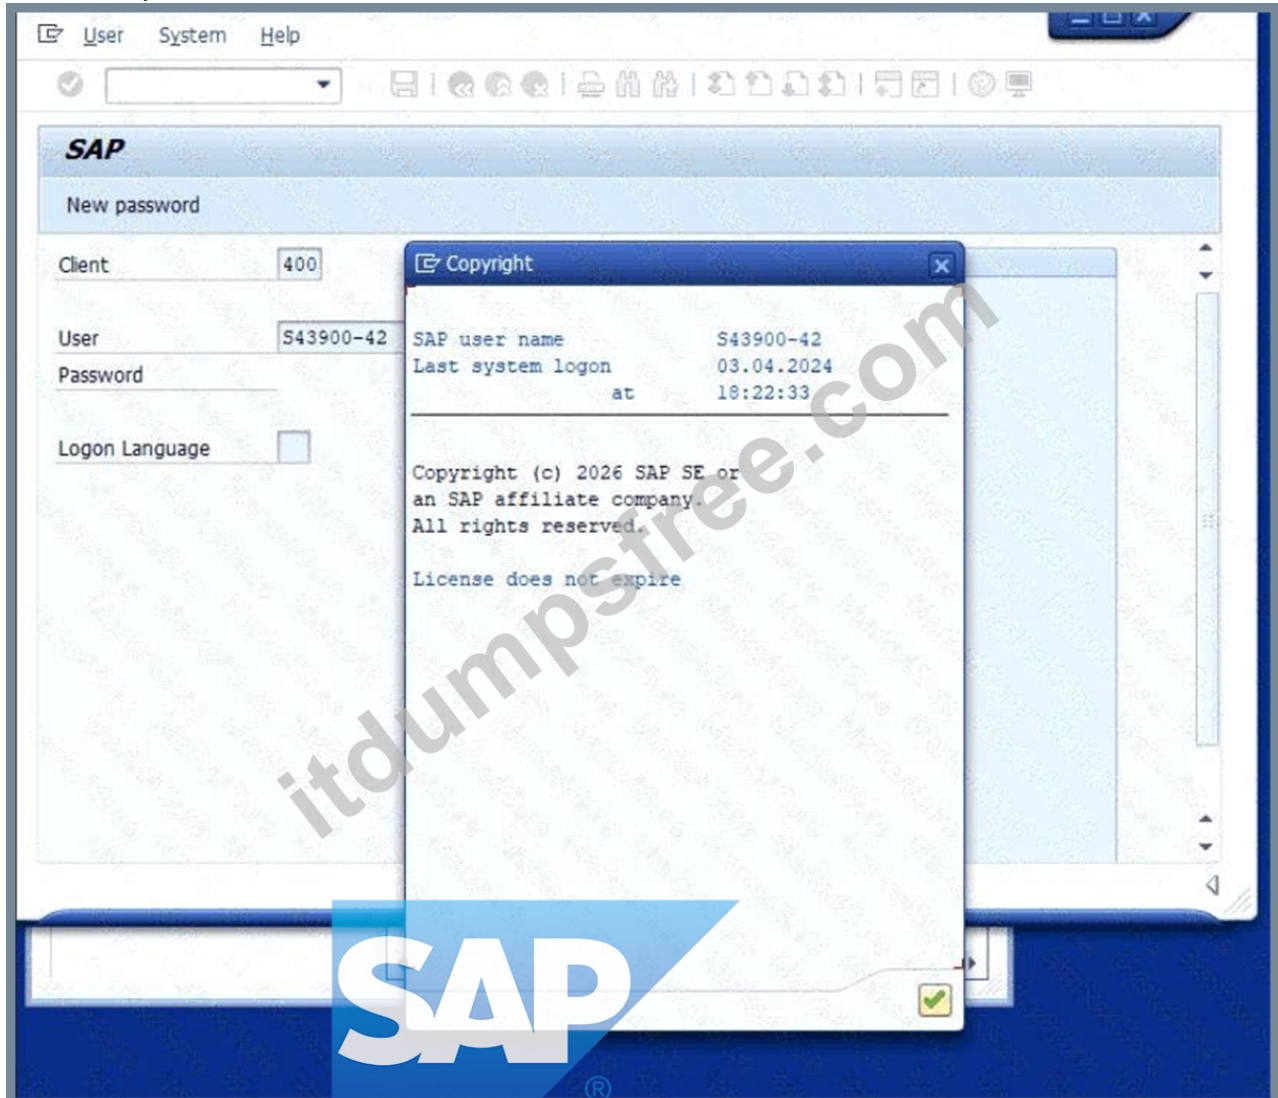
User System Help

SAP

New password

Client 400

User S43900-42

Password

Logon Language

Copyright

SAP user name S43900-42
Last system logon 03.04.2024
at 18:22:33

Copyright (c) 2026 SAP SE or
an SAP affiliate company.
All rights reserved.

License does not expire

itdumpsfree.com

SAP®